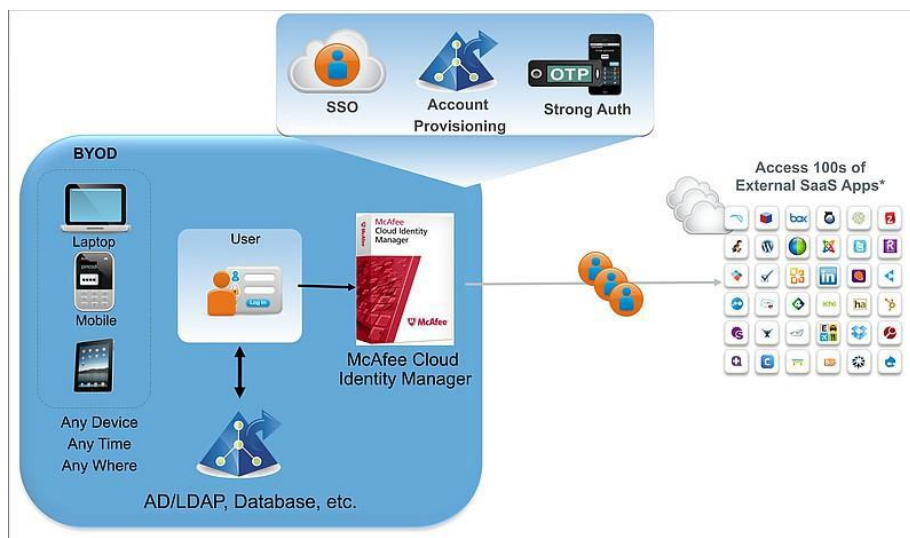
SSO
Account Provisioning
OTP
Strong Auth

BYOD
Laptop
Mobile
Any Device
Any Time
Any Where

User
Log In

McAfee
Cloud Identity Manager
McAfee

McAfee Cloud Identity Manager

AD/LDAP, Database, etc.

Access 100s of External SaaS Apps*

box
in
ha